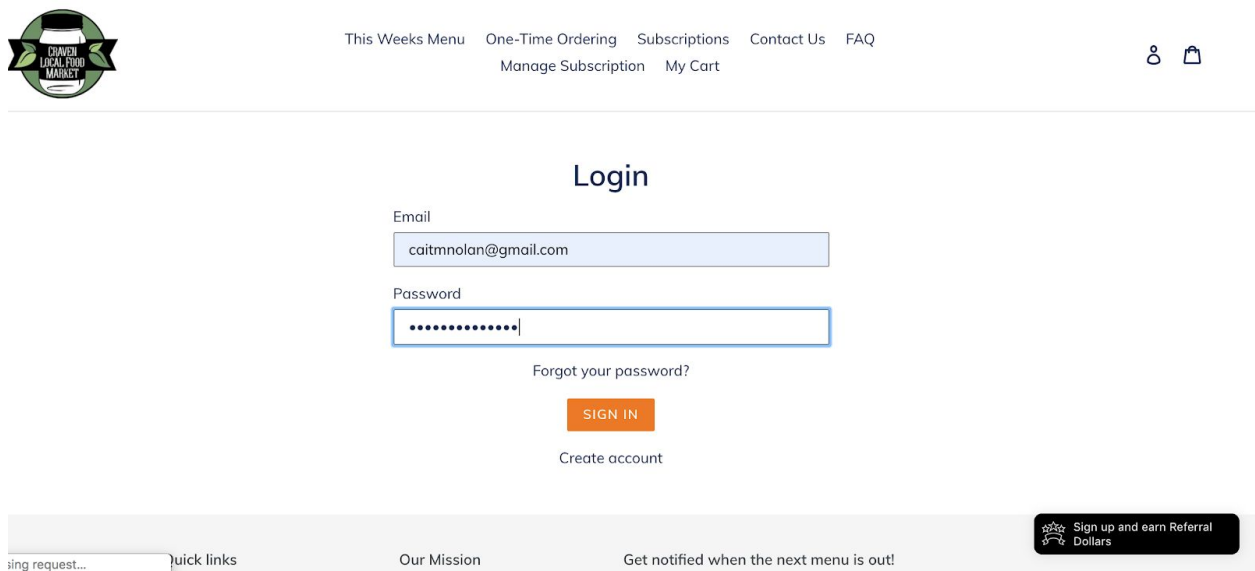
CRAVEN LOCAL FOOD MARKET

This Weeks Menu One-Time Ordering Subscriptions Contact Us FAQ Manage Subscription My Cart

Login

Email

caitmnolan@gmail.com

Password

••••••••••••••

Forgot your password?

SIGN IN

Create account

Sign up and earn Referral Dollars

sing request...

Quick links

Our Mission

Get notified when the next menu is out!